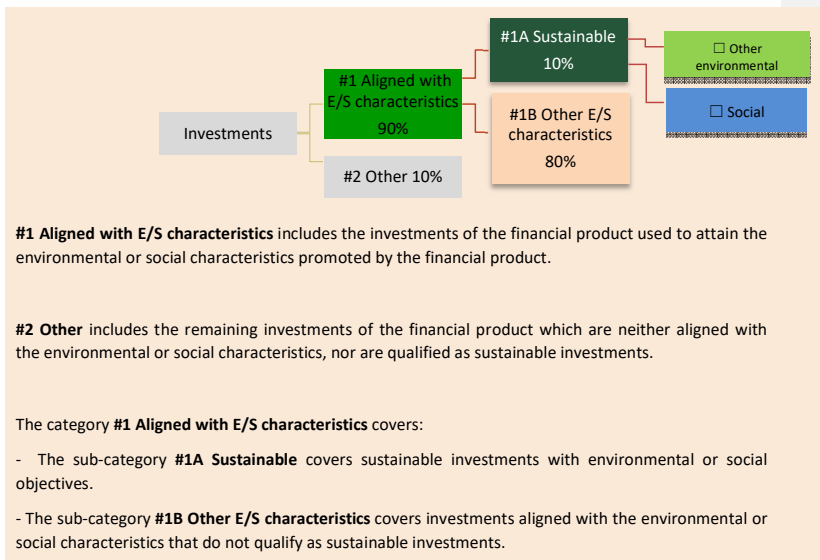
Investments

#1 Aligned with E/S characteristics 90%

#2 Other 10%

#1A Sustainable 10%

#1B Other E/S characteristics 80%

☐ Other environmental

☐ Social

**#1 Aligned with E/S characteristics** includes the investments of the financial product used to attain the environmental or social characteristics promoted by the financial product.

**#2 Other** includes the remaining investments of the financial product which are neither aligned with the environmental or social characteristics, nor are qualified as sustainable investments.

The category **#1 Aligned with E/S characteristics** covers:

- The sub-category **#1A Sustainable** covers sustainable investments with environmental or social objectives.

- The sub-category **#1B Other E/S characteristics** covers investments aligned with the environmental or social characteristics that do not qualify as sustainable investments.